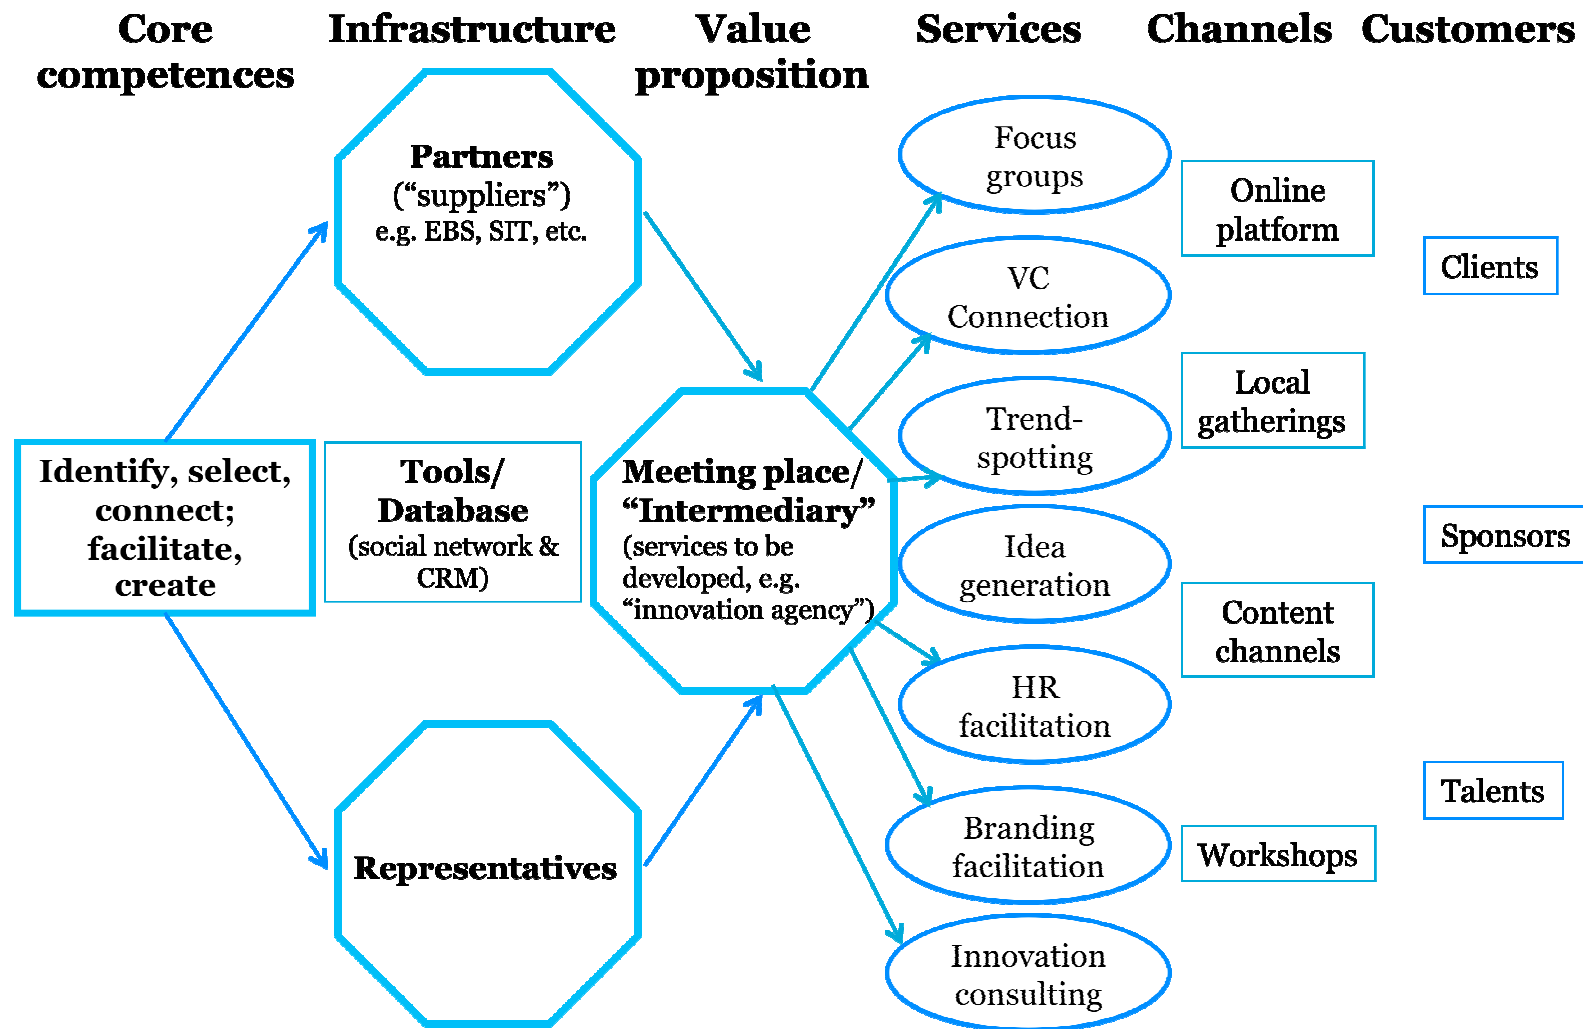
Core competences

Infrastructure

Value proposition

Services

Channels

Customers

Partners
("suppliers")
e.g. EBS, SIT, etc.

Identify, select, connect; facilitate, create

Tools/ Database
(social network & CRM)

Meeting place/ "Intermediary"
(services to be developed, e.g. "innovation agency")

Representatives

Focus groups

VC Connection

Trend-spotting

Idea generation

HR facilitation

Branding facilitation

Innovation consulting

Online platform

Local gatherings

Content channels

Workshops

Clients

Sponsors

Talents